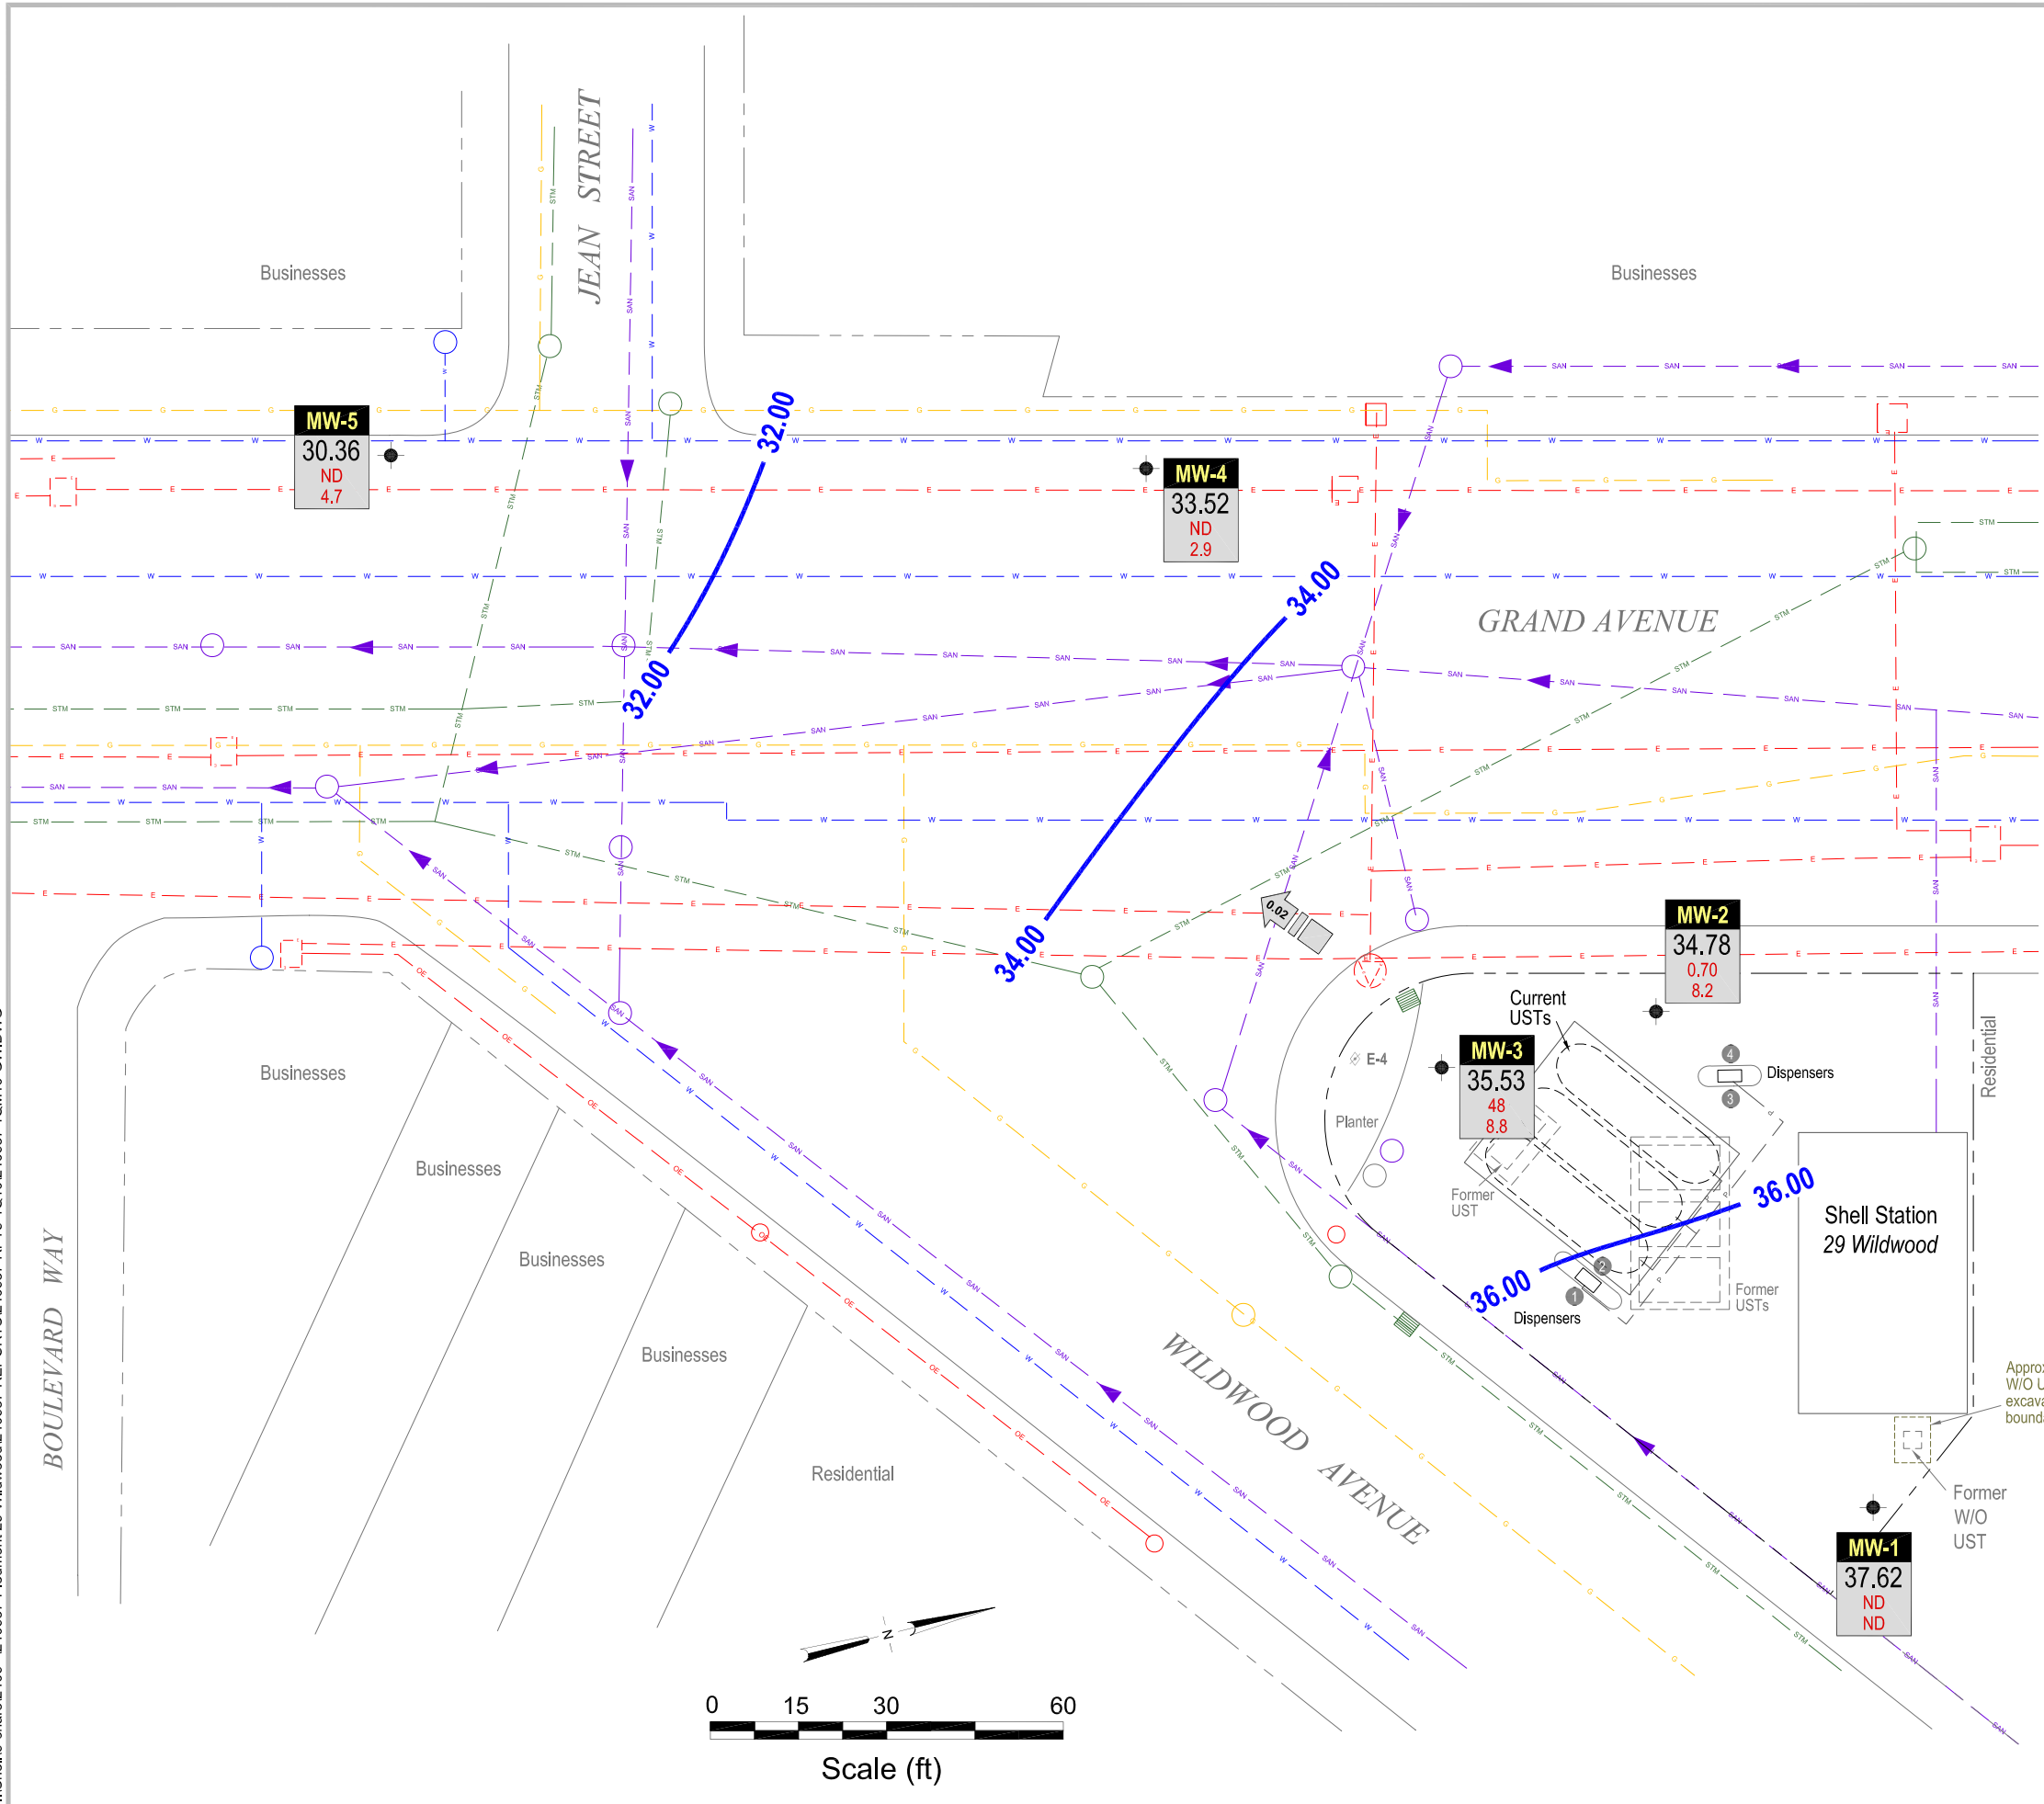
Businesses

JEAN STREET

Businesses

MW-5
30.36
ND
4.7

32.00

MW-4
33.52
ND
2.9

34.00

GRAND AVENUE

32.00

0.02

34.00

MW-2
34.78
0.70
8.2

Current USTs

E-4

MW-3
35.53
48
8.8

Dispensers

Planter

Former UST

36.00

Shell Station
29 Wildwood

36.00

Dispensers

Former USTs

Residential

Businesses

Businesses

Businesses

Businesses

Residential

BOULEVARD WAY

WILDWOOD AVENUE

Approx W/O U excava bounda

Former W/O UST

MW-1
37.62
ND
ND

N

0 15 30 60
Scale (ft)